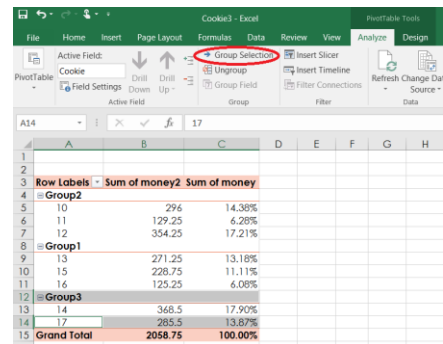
Cookie3 - Excel

PivotTable Tools

File Home Insert Page Layout Formulas Data Review View Analyze Design

PivotTable

Active Field:
Cookie
Field Settings

Drill Down
Drill Up

Active Field

Group Selection
Ungroup
Group Field

Group

Insert Slicer
Insert Timeline
Filter Connections

Filter

Refresh
Change Data Source

Data

A14 17

| | A | B | C | D | E | F | G | H |
|---|---|---|---|---|---|---|---|---|
| 1 | | | | | | | | |
| 2 | | | | | | | | |
| 3 | Row Labels | Sum of money2 | Sum of money | | | | | |
| 4 | Group2 | | | | | | | |
| 5 | 10 | 296 | 14.38% | | | | | |
| 6 | 11 | 129.25 | 6.28% | | | | | |
| 7 | 12 | 354.25 | 17.21% | | | | | |
| 8 | Group1 | | | | | | | |
| 9 | 13 | 271.25 | 13.18% | | | | | |
| 10 | 15 | 228.75 | 11.11% | | | | | |
| 11 | 16 | 125.25 | 6.08% | | | | | |
| 12 | Group3 | | | | | | | |
| 13 | 14 | 368.5 | 17.90% | | | | | |
| 14 | 17 | 285.5 | 13.87% | | | | | |
| 15 | Grand Total | 2058.75 | 100.00% | | | | | |